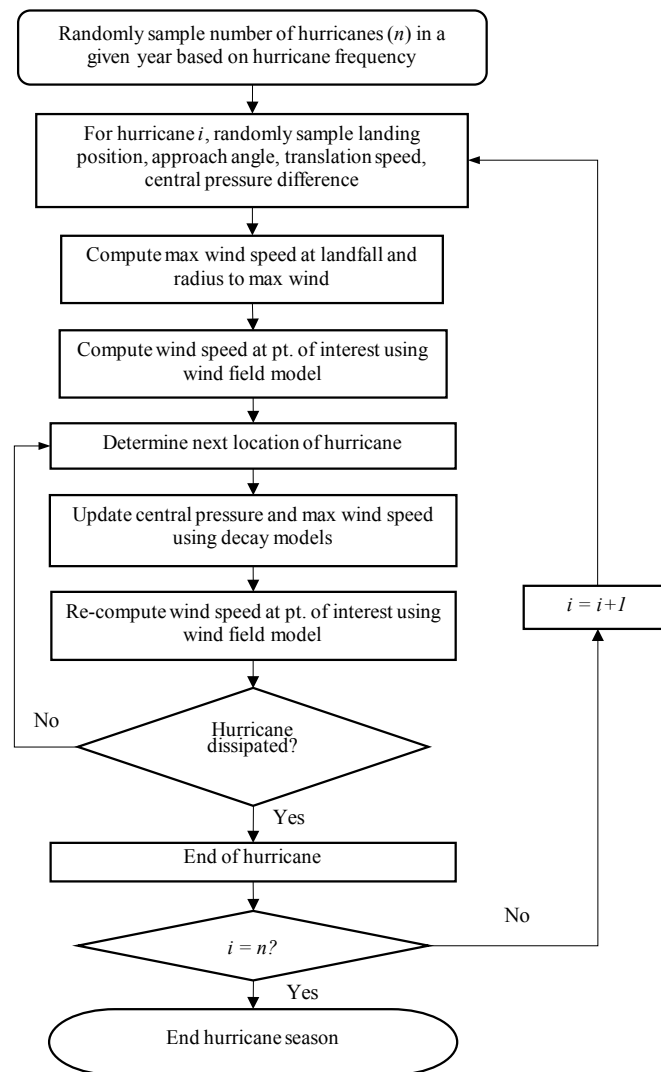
Randomly sample number of hurricanes ($n$) in a given year based on hurricane frequency

For hurricane $i$, randomly sample landing position, approach angle, translation speed, central pressure difference

Compute max wind speed at landfall and radius to max wind

Compute wind speed at pt. of interest using wind field model

Determine next location of hurricane

Update central pressure and max wind speed using decay models

Re-compute wind speed at pt. of interest using wind field model

$i = i+1$

No

Hurricane dissipated?

Yes

End of hurricane

No

$i = n?$

Yes

End hurricane season